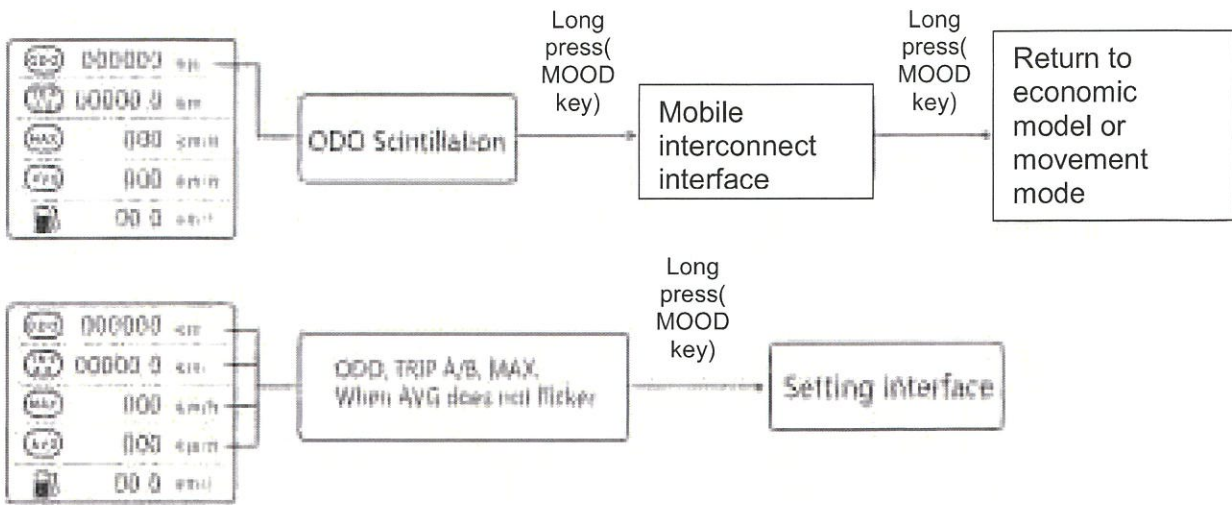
ODO 000000 km
TRIP 00000.0 km
MAX 000 km/h
AVG 000 km/h
00.0 km/l

ODO Scintillation

Long press( MOOD key)

Mobile interconnect interface

Long press( MOOD key)

Return to economic model or movement mode

ODO 000000 km
TRIP 00000.0 km
MAX 000 km/h
AVG 000 km/h
00.0 km/l

ODO, TRIP A/B, MAX, When AVG does not flicker

Long press( MOOD key)

Setting interface